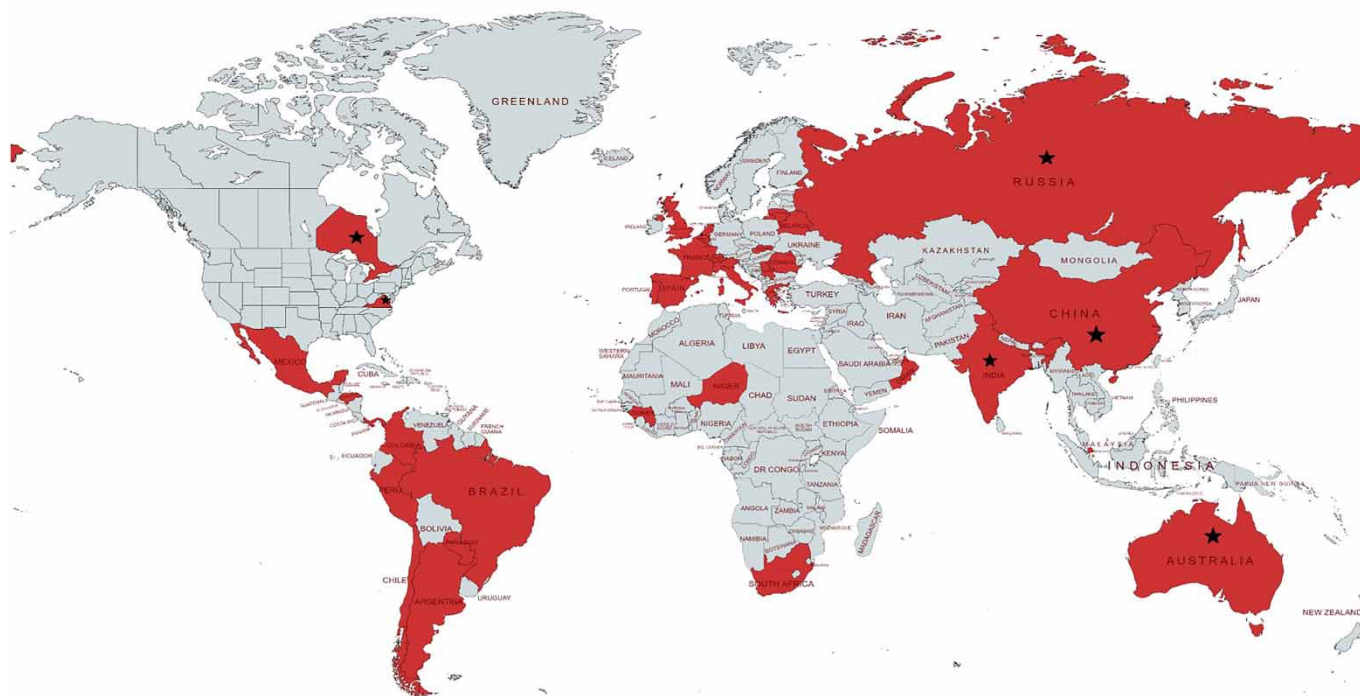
GREENLAND
ICELAND
SWEDEN
FINLAND
NORWAY
RUSSIA
IRELAND
POLAND
GERMANY
UKRAINE
FRANCE
KAZAKHSTAN
MONGOLIA
PORTUGAL
SPAIN
TURKEY
CHINA
JAPAN
TUNISIA
SYRIA
IRAQ
IRAN
AFGHANISTAN
PAKISTAN
MOROCCO
ALGERIA
LIBYA
EGYPT
WESTERN SAHARA
SAUDI ARABIA
INDIA
MAURITANIA
MALI
NIGER
CHAD
SUDAN
YEMEN
MYANMAR
THAILAND
VIETNAM
PHILIPPINES
MEXICO
CUBA
NIGERIA
ETHIOPIA
SOMALIA
GUATEMALA
COSTA RICA
VENEZUELA
GUYANA
SURINAME
FRENCH GUIANA
COLOMBIA
MALAYSIA
ECUADOR
KENYA
DR CONGO
GABON
INDONESIA
TANZANIA
PERU
BRAZIL
PAPUA NEW GUINEA
ANGOLA
ZAMBIA
BOLIVIA
NAMIBIA
BOTSWANA
MADAGASCAR
MOZAMBIQUE
PARAGUAY
AUSTRALIA
CHILE
SOUTH AFRICA
ARGENTINA
URUGUAY
NEW ZEALAND